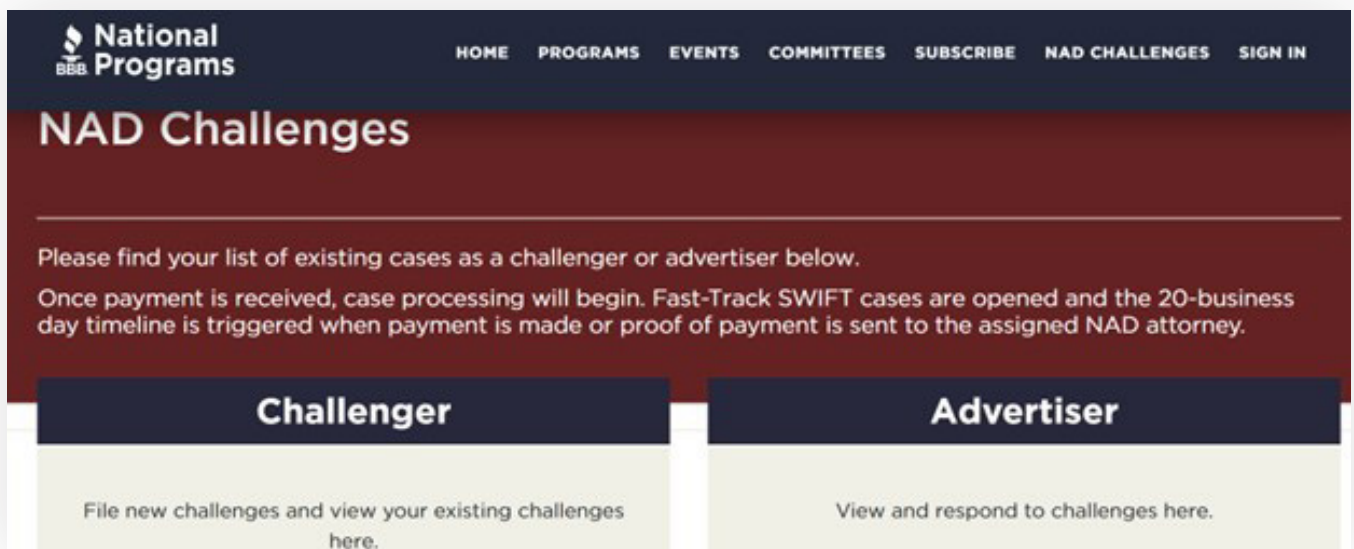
BBB National Programs

HOME PROGRAMS EVENTS COMMITTEES SUBSCRIBE NAD CHALLENGES SIGN IN

NAD Challenges

Please find your list of existing cases as a challenger or advertiser below.

Once payment is received, case processing will begin. Fast-Track SWIFT cases are opened and the 20-business day timeline is triggered when payment is made or proof of payment is sent to the assigned NAD attorney.

Challenger

File new challenges and view your existing challenges here.

Advertiser

View and respond to challenges here.